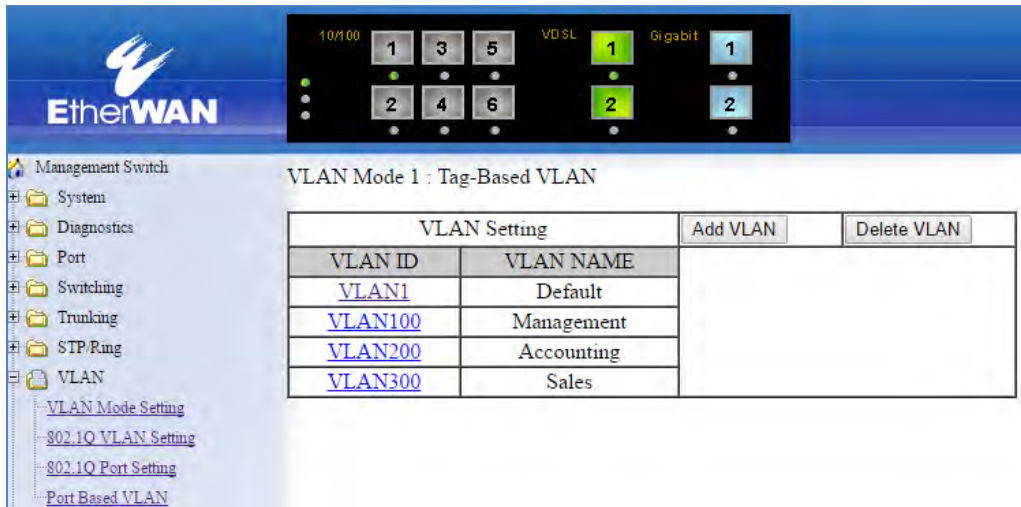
EtherWAN

10/100
1 3 5
2 4 6
VDSL
1
2
Gigabit
1
2

Management Switch
System
Diagnostics
Port
Switching
Trunking
STP/Ring
VLAN
VLAN Mode Setting
802.1Q VLAN Setting
802.1Q Port Setting
Port Based VLAN

VLAN Mode 1 : Tag-Based VLAN

| VLAN Setting | | Add VLAN | Delete VLAN |
|---|---|---|---|
| VLAN ID | VLAN NAME | | |
| VLAN1 | Default | | |
| VLAN100 | Management | | |
| VLAN200 | Accounting | | |
| VLAN300 | Sales | | |